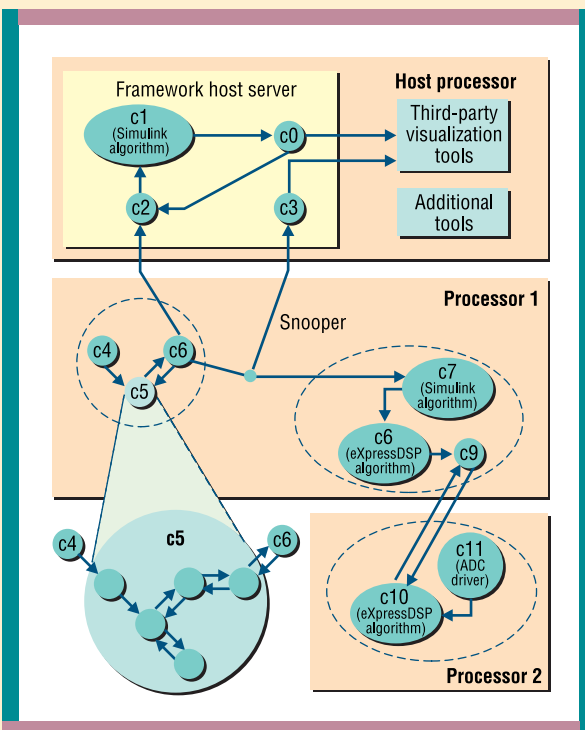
Framework host server

Host processor

c1
(Simulink algorithm)

c0

Third-party visualization tools

c2

c3

Additional tools

Processor 1

Snooper

c4

c6

c5

c7
(Simulink algorithm)

c6
(eXpressDSP algorithm)

c9

c4

c5

c6

c11
(ADC driver)

c10
(eXpressDSP algorithm)

Processor 2